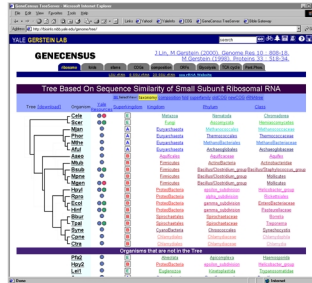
GeneCensus TreeServer - Microsoft Internet Explorer

File Edit View Favorites Tools Help

YALE GERSTEIN LAB

GENECENSUS

J.Lin, M.Gerstein (2000). Genome Res 10 : 808-18.
M.Gerstein (1998). Proteins 33 : 518-34.

Genome RNA Trees COGs Comparative TRPs Trees/Clusters PDB/CATH Find Pfam

Tree Based On Sequence Similarity of Small Subunit Ribosomal RNA

Tree [download] Organism Cells Superkingdom Kingdom Phylum Class

| Organism | Cells | Superkingdom | Kingdom | Phylum | Class |
|---|---|---|---|---|---|
| Cele | E | Metazoa | Nematoda | Chromadorea |
| Scer | E | Fungi | Ascomycota | Hemiascomycetes |
| Mjan | A | Euryarchaeota | Methanococcales | Methanococci |
| Phor | A | Euryarchaeota | Thermococcales | Thermococci |
| Mthe | A | Euryarchaeota | Methanobacteriales | Methanobacteria |
| Aful | A | Euryarchaeota | Archaeoglobales | Archaeoglobi |
| Aaeo | B | Aquificales | Aquificaceae | Aquifex |
| Mtub | B | Firmicutes | Actinobacteria | Actinomycetales |
| Bsub | B | Firmicutes | Bacillus/Clostridium_group | Bacillus/Staphylococcus_group |
| Mpne | B | Firmicutes | Bacillus/Clostridium_group | Mollicutes |
| Mgen | B | Firmicutes | Bacillus/Clostridium_group | Mollicutes |
| Hpyl | B | Proteobacteria | epsilon_subdivision | Helicobacter_group |
| Rpro | B | Proteobacteria | alpha_subdivision | Rickettsiaceae |
| Ecol | B | Proteobacteria | gamma_subdivision | Enterobacteriaceae |
| Hinf | B | Proteobacteria | gamma_subdivision | Pasteurellaceae |
| Bbur | B | Spirochaetales | Spirochaetaceae | Borrelia |
| Tpal | B | Spirochaetales | Spirochaetaceae | Treponema |
| Syne | B | Cyanobacteria | Chroococcales | Synechocystis |
| Ctra | B | Chlamydiales | Chlamydiaceae | Chlamydia |

Organisms that are not in the Tree

| Organism | Cells | Superkingdom | Kingdom | Phylum |
|---|---|---|---|---|
| Pfa2 | E | Alveolata | Apicomplexa | Haemosporida |
| Hpy0 | B | Proteobacteria | epsilon_subdivision | Helicobacter_group |
| Le1 | E | Euglenozoa | Kinetoplastida | Trypanosomatidae |